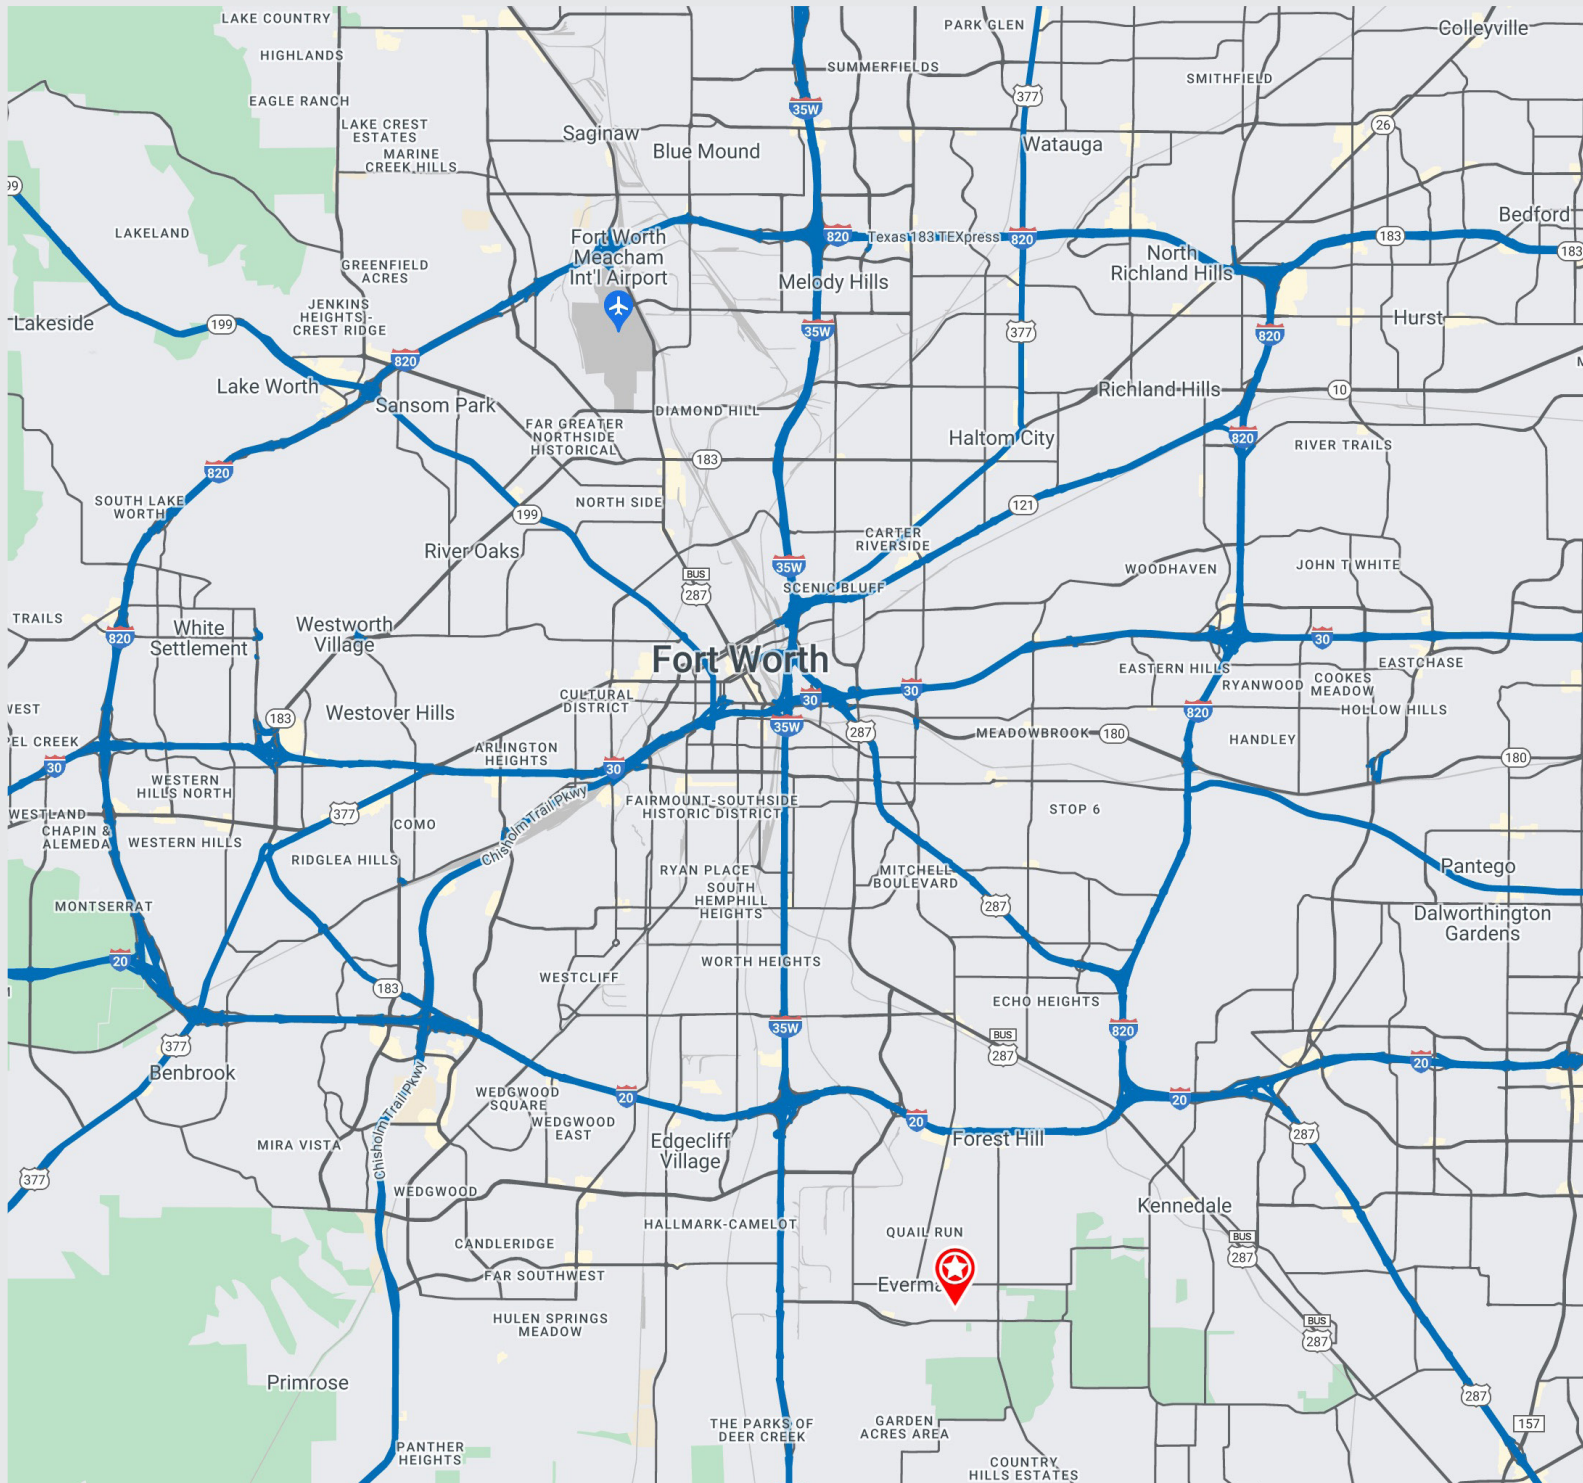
LAKE COUNTRY
HIGHLANDS
EAGLE RANCH
LAKE CREST ESTATES
MARINE CREEK HILLS
PARK GLEN
SUMMERFIELDS
Colleyville
SMITHFIELD
Saginaw
Blue Mound
Watauga
LAKELAND
GREENFIELD ACRES
JENKINS HEIGHTS - CREST RIDGE
Fort Worth Meacham Int'l Airport
Texas 183 TEXpress
Melody Hills
North Richland Hills
Bedford
Hurst
Lakeside
Lake Worth
Sansom Park
FAR GREATER NORTHSIDE HISTORICAL
DIAMOND HILL
Richland Hills
Haltom City
RIVER TRAILS
SOUTH LAKE WORTH
NORTH SIDE
CARTER RIVERSIDE
River Oaks
WOODHAVEN
JOHN T WHITE
SCENIC BLUFF
TRAILS
White Settlement
Westworth Village
Fort Worth
EASTERN HILLS
EASTCHASE
RYANWOOD
COOKES MEADOW
HOLLOW HILLS
CULTURAL DISTRICT
Westover Hills
WEST
EL CREEK
MEADOWBROOK
HANDLEY
ARLINGTON HEIGHTS
WESTERN HILLS NORTH
WESTLAND
CHAPIN & ALEMEDA
WESTERN HILLS
COMO
FAIRMOUNT-SOUTHSIDE HISTORIC DISTRICT
STOP 6
Chisholm Trail Pkwy
RIDGLEA HILLS
RYAN PLACE
SOUTH HEMPHILL HEIGHTS
MITCHELL BOULEVARD
Pantego
Dalworthington Gardens
MONTSERRAT
WORTH HEIGHTS
WESTCLIFF
ECHO HEIGHTS
Benbrook
WEDGWOOD SQUARE
WEDGWOOD EAST
Edgecliff Village
Forest Hill
MIRA VISTA
Chisholm Trail Pkwy
WEDGWOOD
Kennedale
HALLMARK-CAMELOT
QUAIL RUN
CANDLERIDGE
FAR SOUTHWEST
Everma
HULEN SPRINGS MEADOW
Primrose
PANTHER HEIGHTS
THE PARKS OF DEER CREEK
GARDEN ACRES AREA
COUNTRY HILLS ESTATES
99
199
820
183
35W
377
26
10
121
BUS 287
30
180
20
287
157